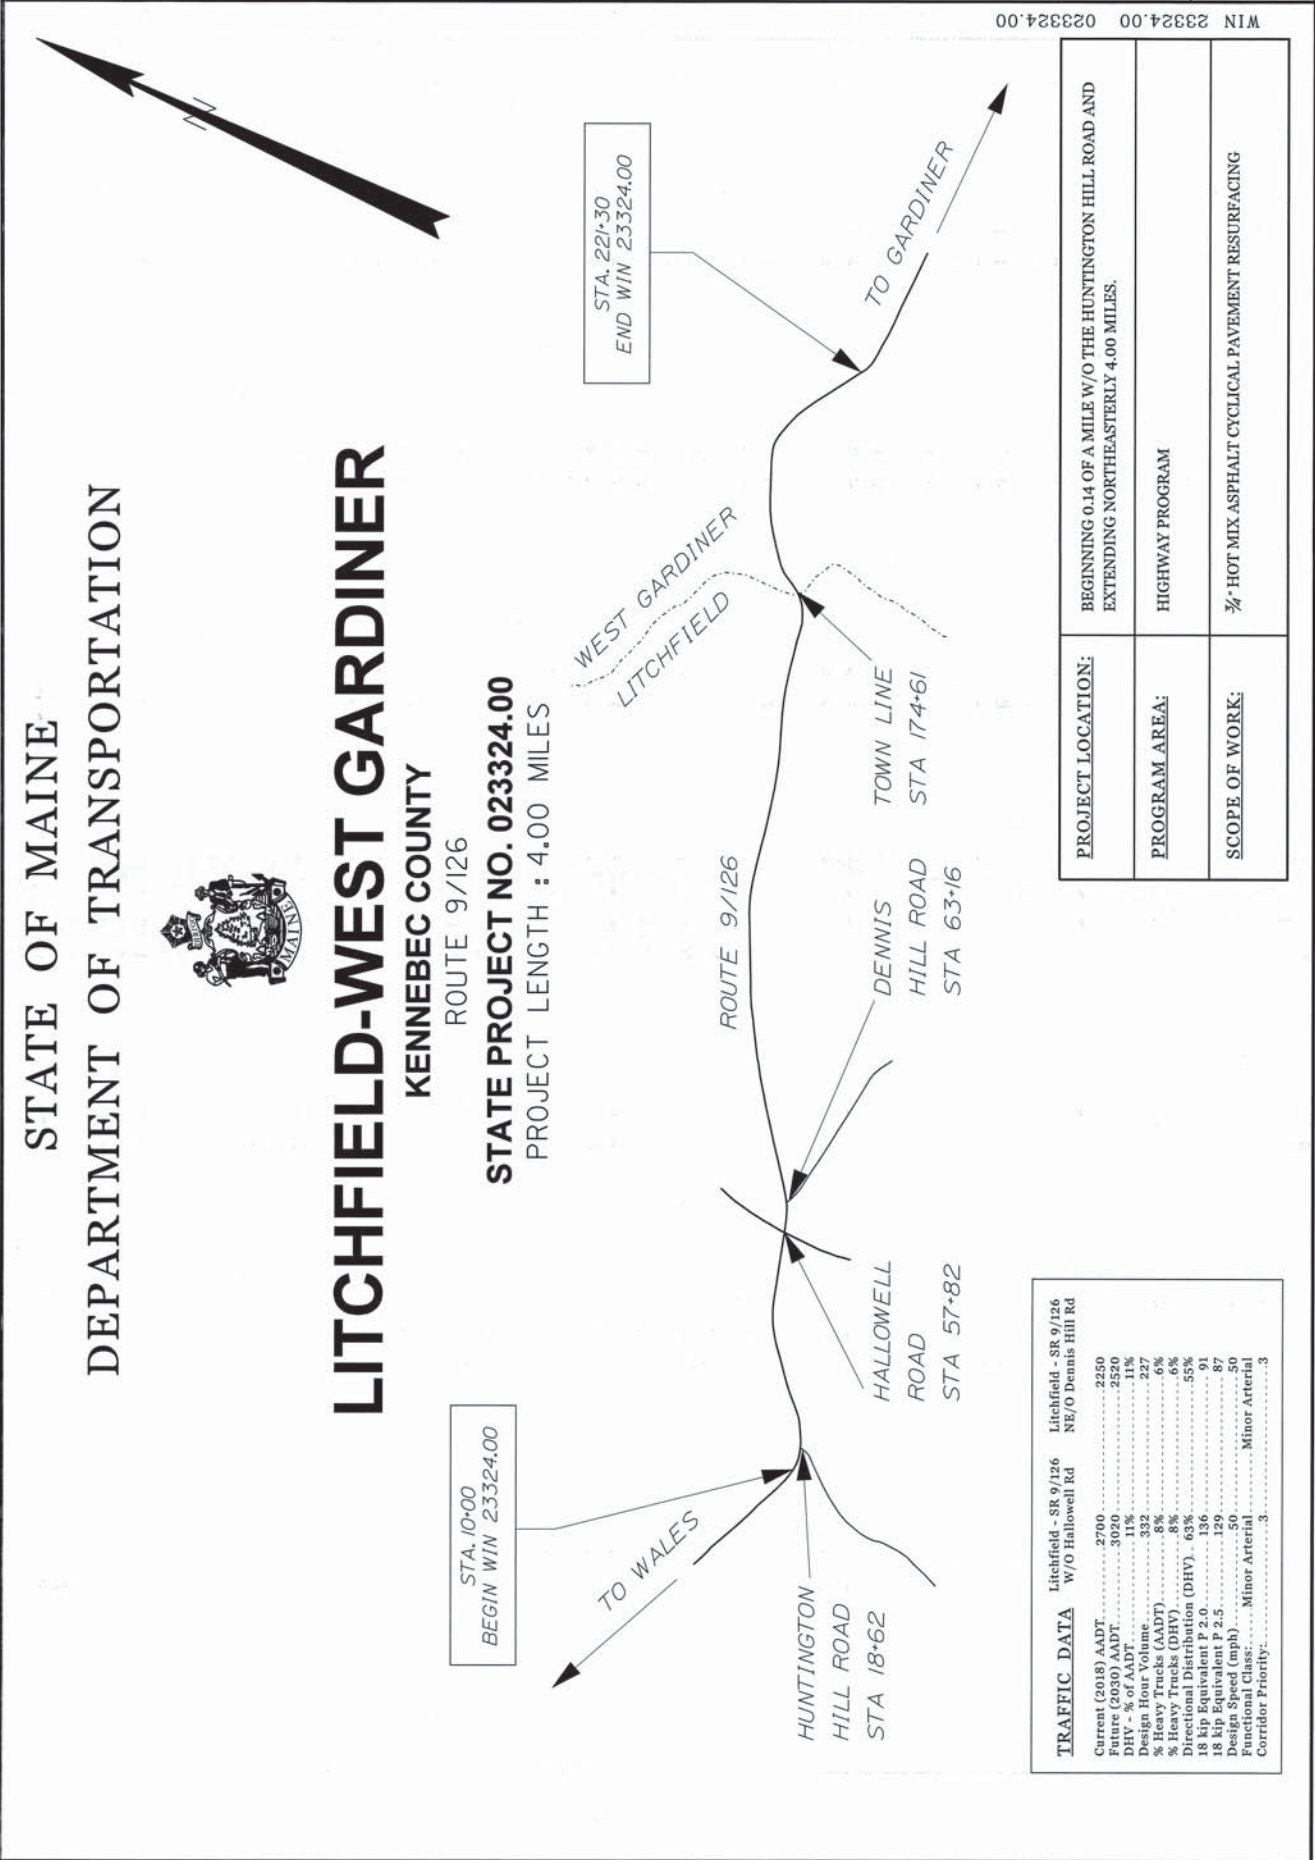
STATE OF MAINE
DEPARTMENT OF TRANSPORTATION

MAINE

LITCHFIELD-WEST GARDINER
KENNEBEC COUNTY
ROUTE 9/126
STATE PROJECT NO. 023324.00
PROJECT LENGTH : 4.00 MILES

N

STA. 10+00
BEGIN WIN 23324.00

TO WALES

HUNTINGTON HILL ROAD STA 18+62

HALLOWELL ROAD STA 57+82

DENNIS HILL ROAD STA 63+16

ROUTE 9/126

TOWN LINE STA 174+61

WEST GARDINER
LITCHFIELD

STA. 221+30
END WIN 23324.00

TO GARDINER

WIN 23324.00 023324.00

| | |
|---|---|
| PROJECT LOCATION: | BEGINNING 0.14 OF A MILE W/O THE HUNTINGTON HILL ROAD AND EXTENDING NORTHEASTERLY 4.00 MILES. |
| PROGRAM AREA: | HIGHWAY PROGRAM |
| SCOPE OF WORK: | 3/4" HOT MIX ASPHALT CYCLICAL PAVEMENT RESURFACING |

TRAFFIC DATA

| | Litchfield - SR 9/126 W/O Hallowell Rd | Litchfield - SR 9/126 NE/O Dennis Hill Rd |
|---|---|---|
| Current (2018) AADT | 2700 | 2250 |
| Future (2030) AADT | 3020 | 2520 |
| DHV - % of AADT | 11% | 11% |
| Design Hour Volume | 332 | 227 |
| % Heavy Trucks (AADT) | 8% | 6% |
| % Heavy Trucks (DHV) | 8% | 6% |
| Directional Distribution (DHV) | 63% | 55% |
| 18 Kip Equivalent P 2.0 | 136 | 91 |
| 18 Kip Equivalent P 2.5 | 129 | 87 |
| Design Speed (mph) | 50 | 50 |
| Functional Class: | Minor Arterial | Minor Arterial |
| Corridor Priority: | 3 | 3 |